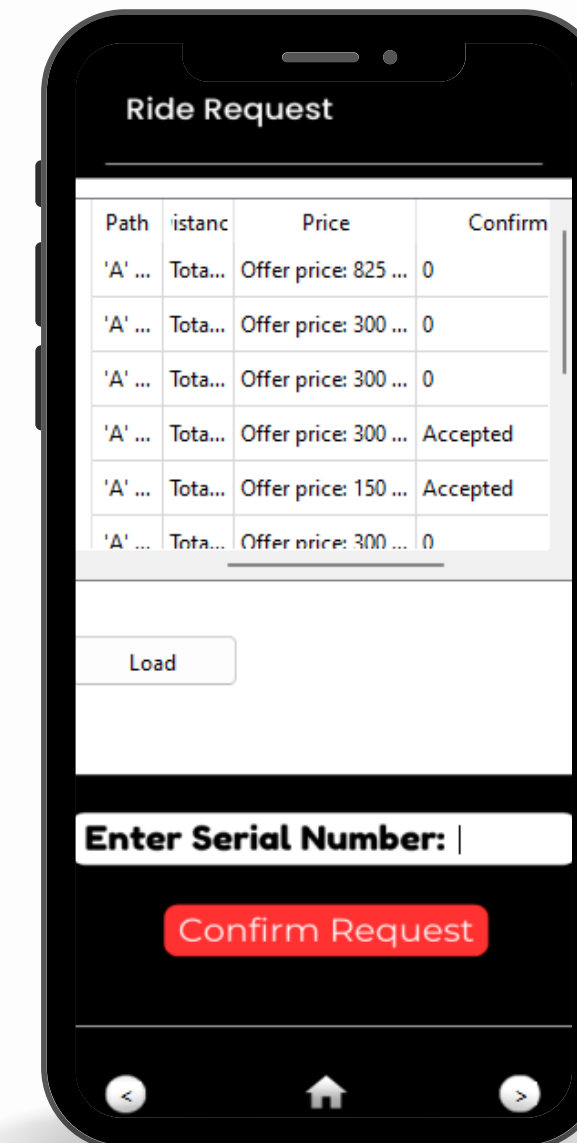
Ride Request

| Path | istanc | Price | Confirm |
|---|---|---|---|
| 'A' ... | Tota... | Offer price: 825 ... | 0 |
| 'A' ... | Tota... | Offer price: 300 ... | 0 |
| 'A' ... | Tota... | Offer price: 300 ... | 0 |
| 'A' ... | Tota... | Offer price: 300 ... | Accepted |
| 'A' ... | Tota... | Offer price: 150 ... | Accepted |
| 'A' ... | Tota... | Offer price: 300 ... | 0 |

Load

Enter Serial Number: |

Confirm Request

<

>